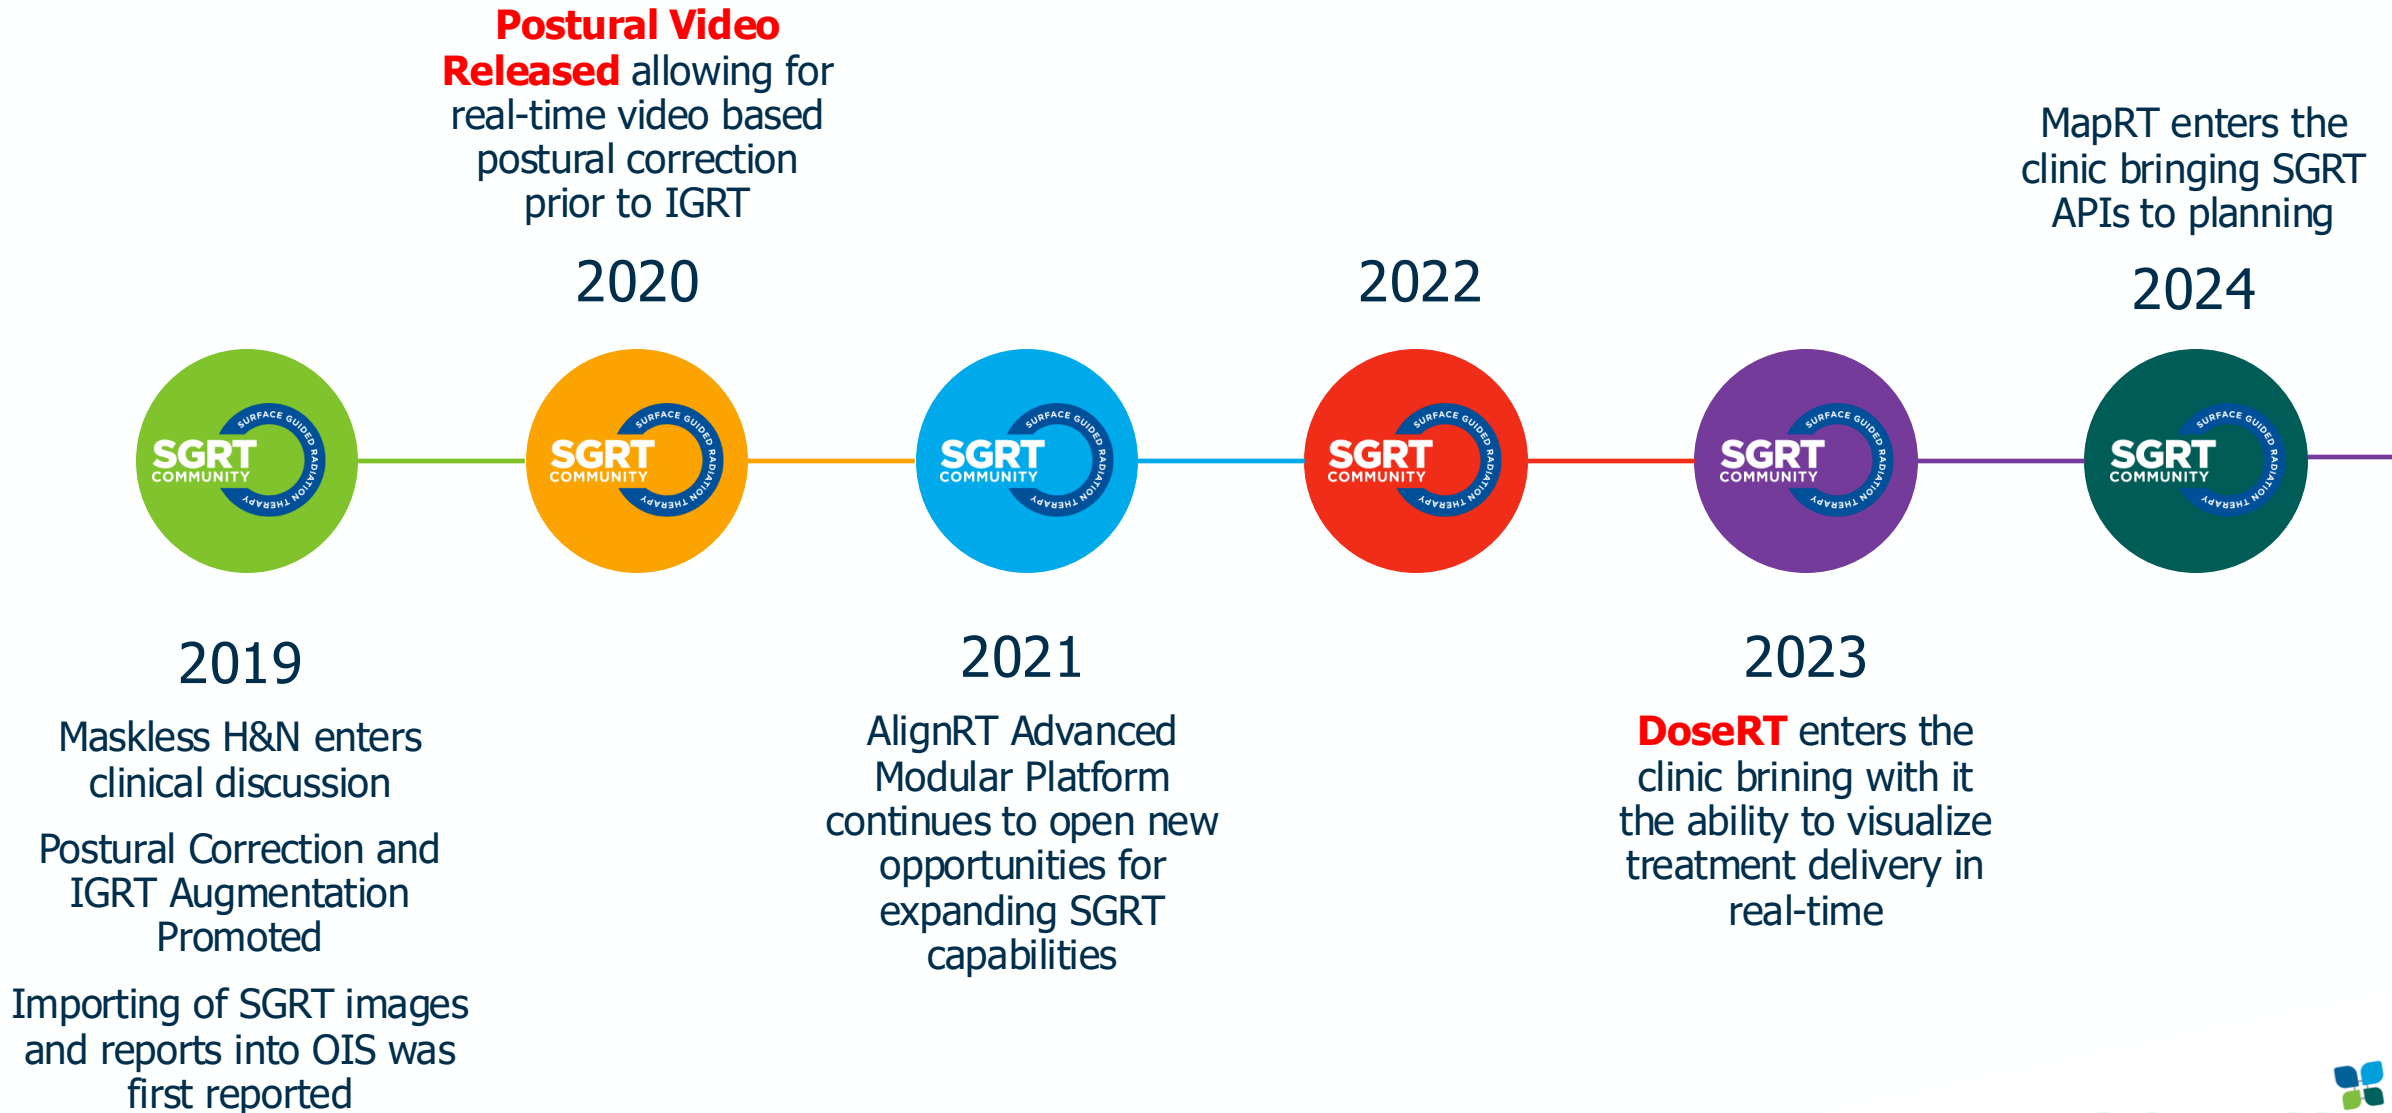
**Postural Video Released** allowing for real-time video based postural correction prior to IGRT

2020

2022

MapRT enters the clinic bringing SGRT APIs to planning

2024

SGRT COMMUNITY SURFACE GUIDED RADIATION THERAPY

SGRT COMMUNITY SURFACE GUIDED RADIATION THERAPY

SGRT COMMUNITY SURFACE GUIDED RADIATION THERAPY

SGRT COMMUNITY SURFACE GUIDED RADIATION THERAPY

SGRT COMMUNITY SURFACE GUIDED RADIATION THERAPY

SGRT COMMUNITY SURFACE GUIDED RADIATION THERAPY

2019

Maskless H&N enters clinical discussion

Postural Correction and IGRT Augmentation Promoted

Importing of SGRT images and reports into OIS was first reported

2021

AlignRT Advanced Modular Platform continues to open new opportunities for expanding SGRT capabilities

2023

**DoseRT** enters the clinic brining with it the ability to visualize treatment delivery in real-time